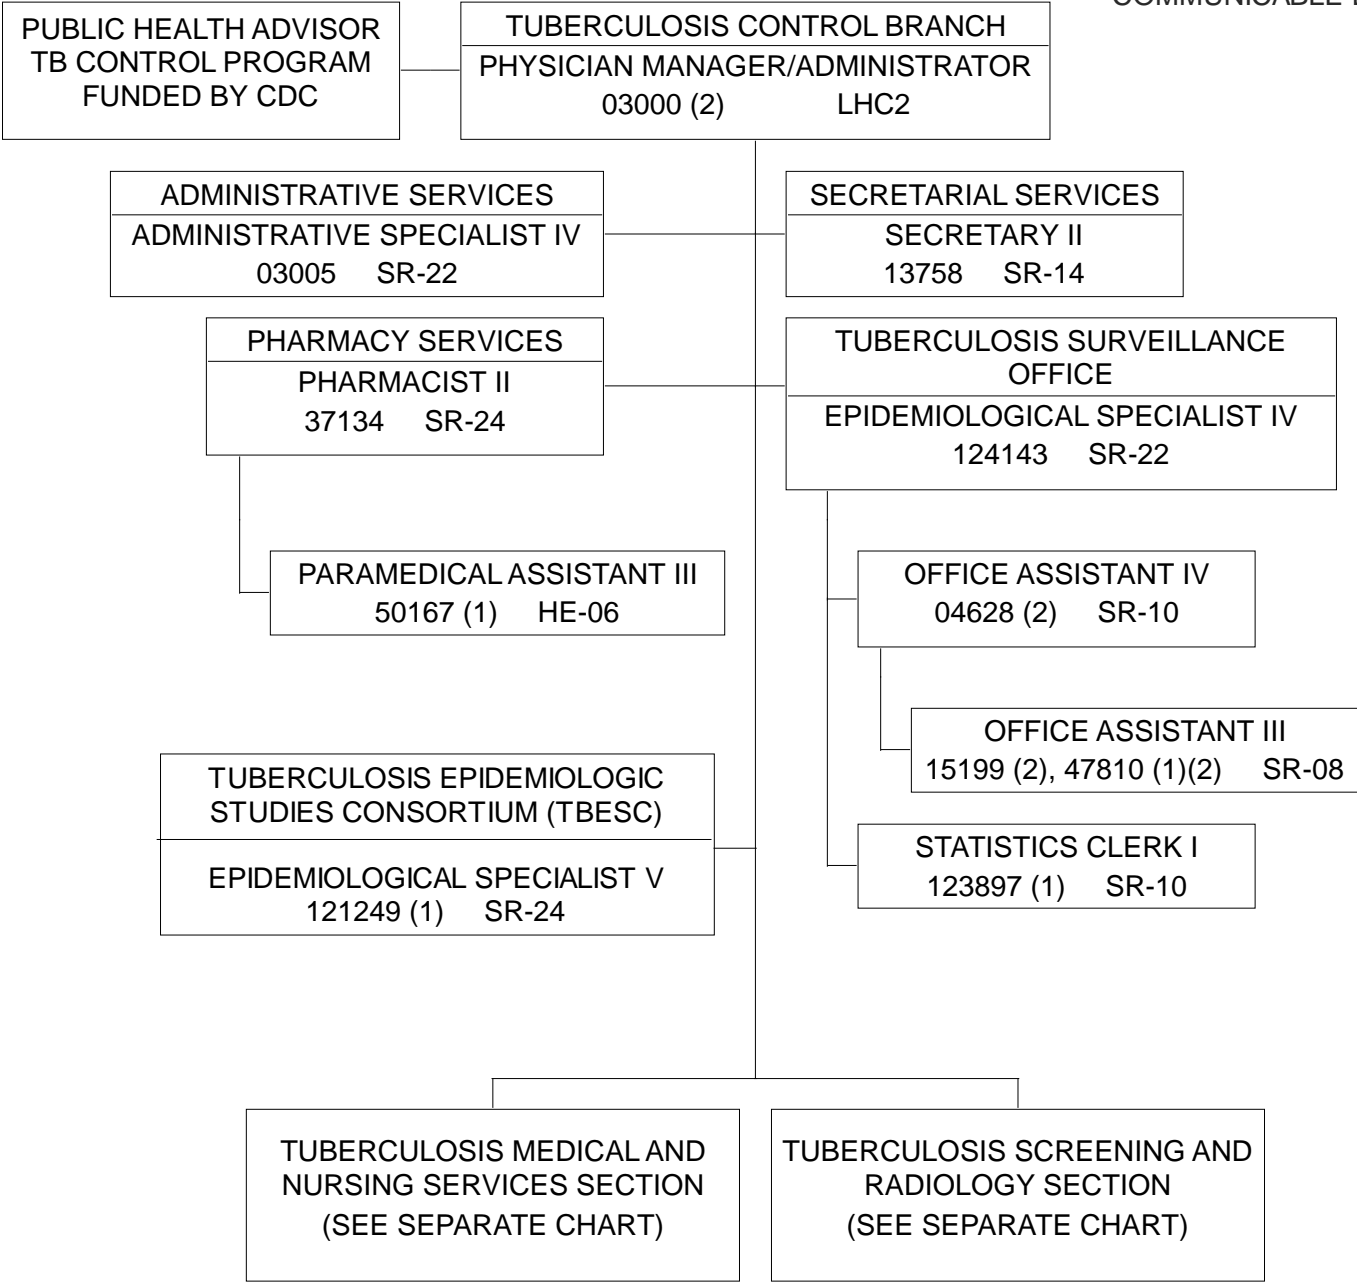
COMMUNICABLE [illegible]

PUBLIC HEALTH ADVISOR
TB CONTROL PROGRAM
FUNDED BY CDC

TUBERCULOSIS CONTROL BRANCH
PHYSICIAN MANAGER/ADMINISTRATOR
03000 (2) LHC2

ADMINISTRATIVE SERVICES
ADMINISTRATIVE SPECIALIST IV
03005 SR-22

SECRETARIAL SERVICES
SECRETARY II
13758 SR-14

PHARMACY SERVICES
PHARMACIST II
37134 SR-24

TUBERCULOSIS SURVEILLANCE OFFICE
EPIDEMIOLOGICAL SPECIALIST IV
124143 SR-22

PARAMEDICAL ASSISTANT III
50167 (1) HE-06

OFFICE ASSISTANT IV
04628 (2) SR-10

OFFICE ASSISTANT III
15199 (2), 47810 (1)(2) SR-08

TUBERCULOSIS EPIDEMIOLOGIC STUDIES CONSORTIUM (TBESC)
EPIDEMIOLOGICAL SPECIALIST V
121249 (1) SR-24

STATISTICS CLERK I
123897 (1) SR-10

TUBERCULOSIS MEDICAL AND NURSING SERVICES SECTION
(SEE SEPARATE CHART)

TUBERCULOSIS SCREENING AND RADIOLOGY SECTION
(SEE SEPARATE CHART)